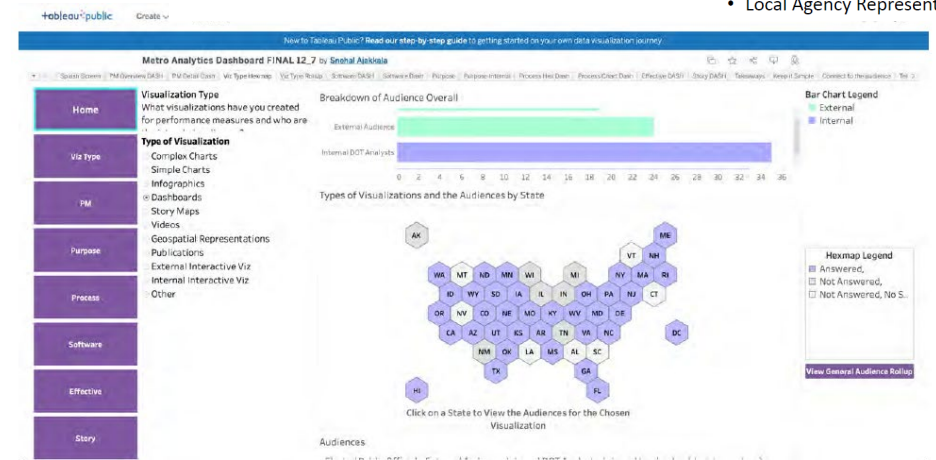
+tableau+public Create

• Local Agency Represent

New to Tableau Public? Read our step-by-step guide to getting started on your own data visualization journey.

Metro Analytics Dashboard FINAL 12_7 by Snehal Ajekkala

Splash Screen | PM Overview DASH | PM Detail Dash | Viz Type Hexmap | Viz Type Rollup | Software DASH | Software Dash | Purpose | Purpose Internal | Process Hex Dash | Process/Chart Dash | Effective DASH | Story DASH | Takeaways | Keep it Simple | Connect to the audience | Tel

Home

Viz Type

PM

Purpose

Process

Software

Effective

Story

Visualization Type
What visualizations have you created for performance measures and who are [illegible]

Type of Visualization
Complex Charts
Simple Charts
Infographics
Dashboards
Story Maps
Videos
Geospatial Representations
Publications
External Interactive Viz
Internal Interactive Viz
Other

Breakdown of Audience Overall

External Audience
Internal DOT Analysts
0 2 4 6 8 10 12 14 16 18 20 22 24 26 28 30 32 34 36

Bar Chart Legend
External
Internal

Types of Visualizations and the Audiences by State

AK
ME
VT NH
WA MT ND MN WI MI NY MA RI
ID WY SD IA IL IN OH PA NJ CT
OR NV CO NE MO KY WV MD DE
CA AZ UT KS AR TN VA NC DC
NM OK LA MS AL SC
TX GA
HI FL

Hexmap Legend
Answered,
Not Answered,
Not Answered, No S..

View General Audience Rollup

Click on a State to View the Audiences for the Chosen Visualization

Audiences